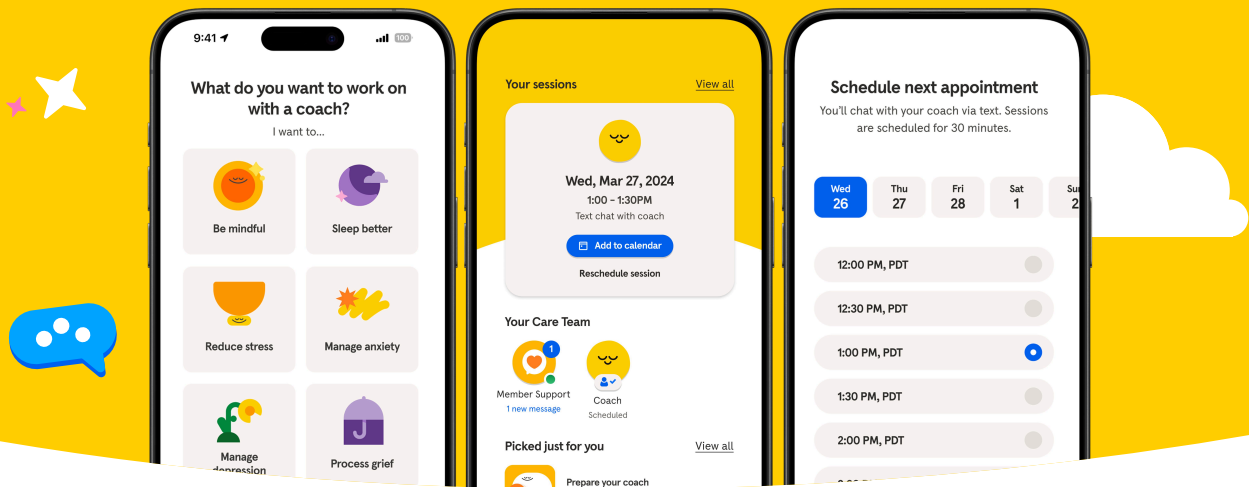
9:41

100

What do you want to work on with a coach?

I want to...

Be mindful

Sleep better

Reduce stress

Manage anxiety

Manage depression

Process grief

Your sessions

View all

Wed, Mar 27, 2024

1:00 - 1:30PM

Text chat with coach

Add to calendar

Reschedule session

Your Care Team

1

Member Support

1 new message

Coach

Scheduled

Picked just for you

View all

Prepare your coach

Schedule next appointment

You'll chat with your coach via text. Sessions are scheduled for 30 minutes.

| Wed 26 | Thu 27 | Fri 28 | Sat 1 | Su 2 |
|---|---|---|---|---|

12:00 PM, PDT

12:30 PM, PDT

1:00 PM, PDT

1:30 PM, PDT

2:00 PM, PDT